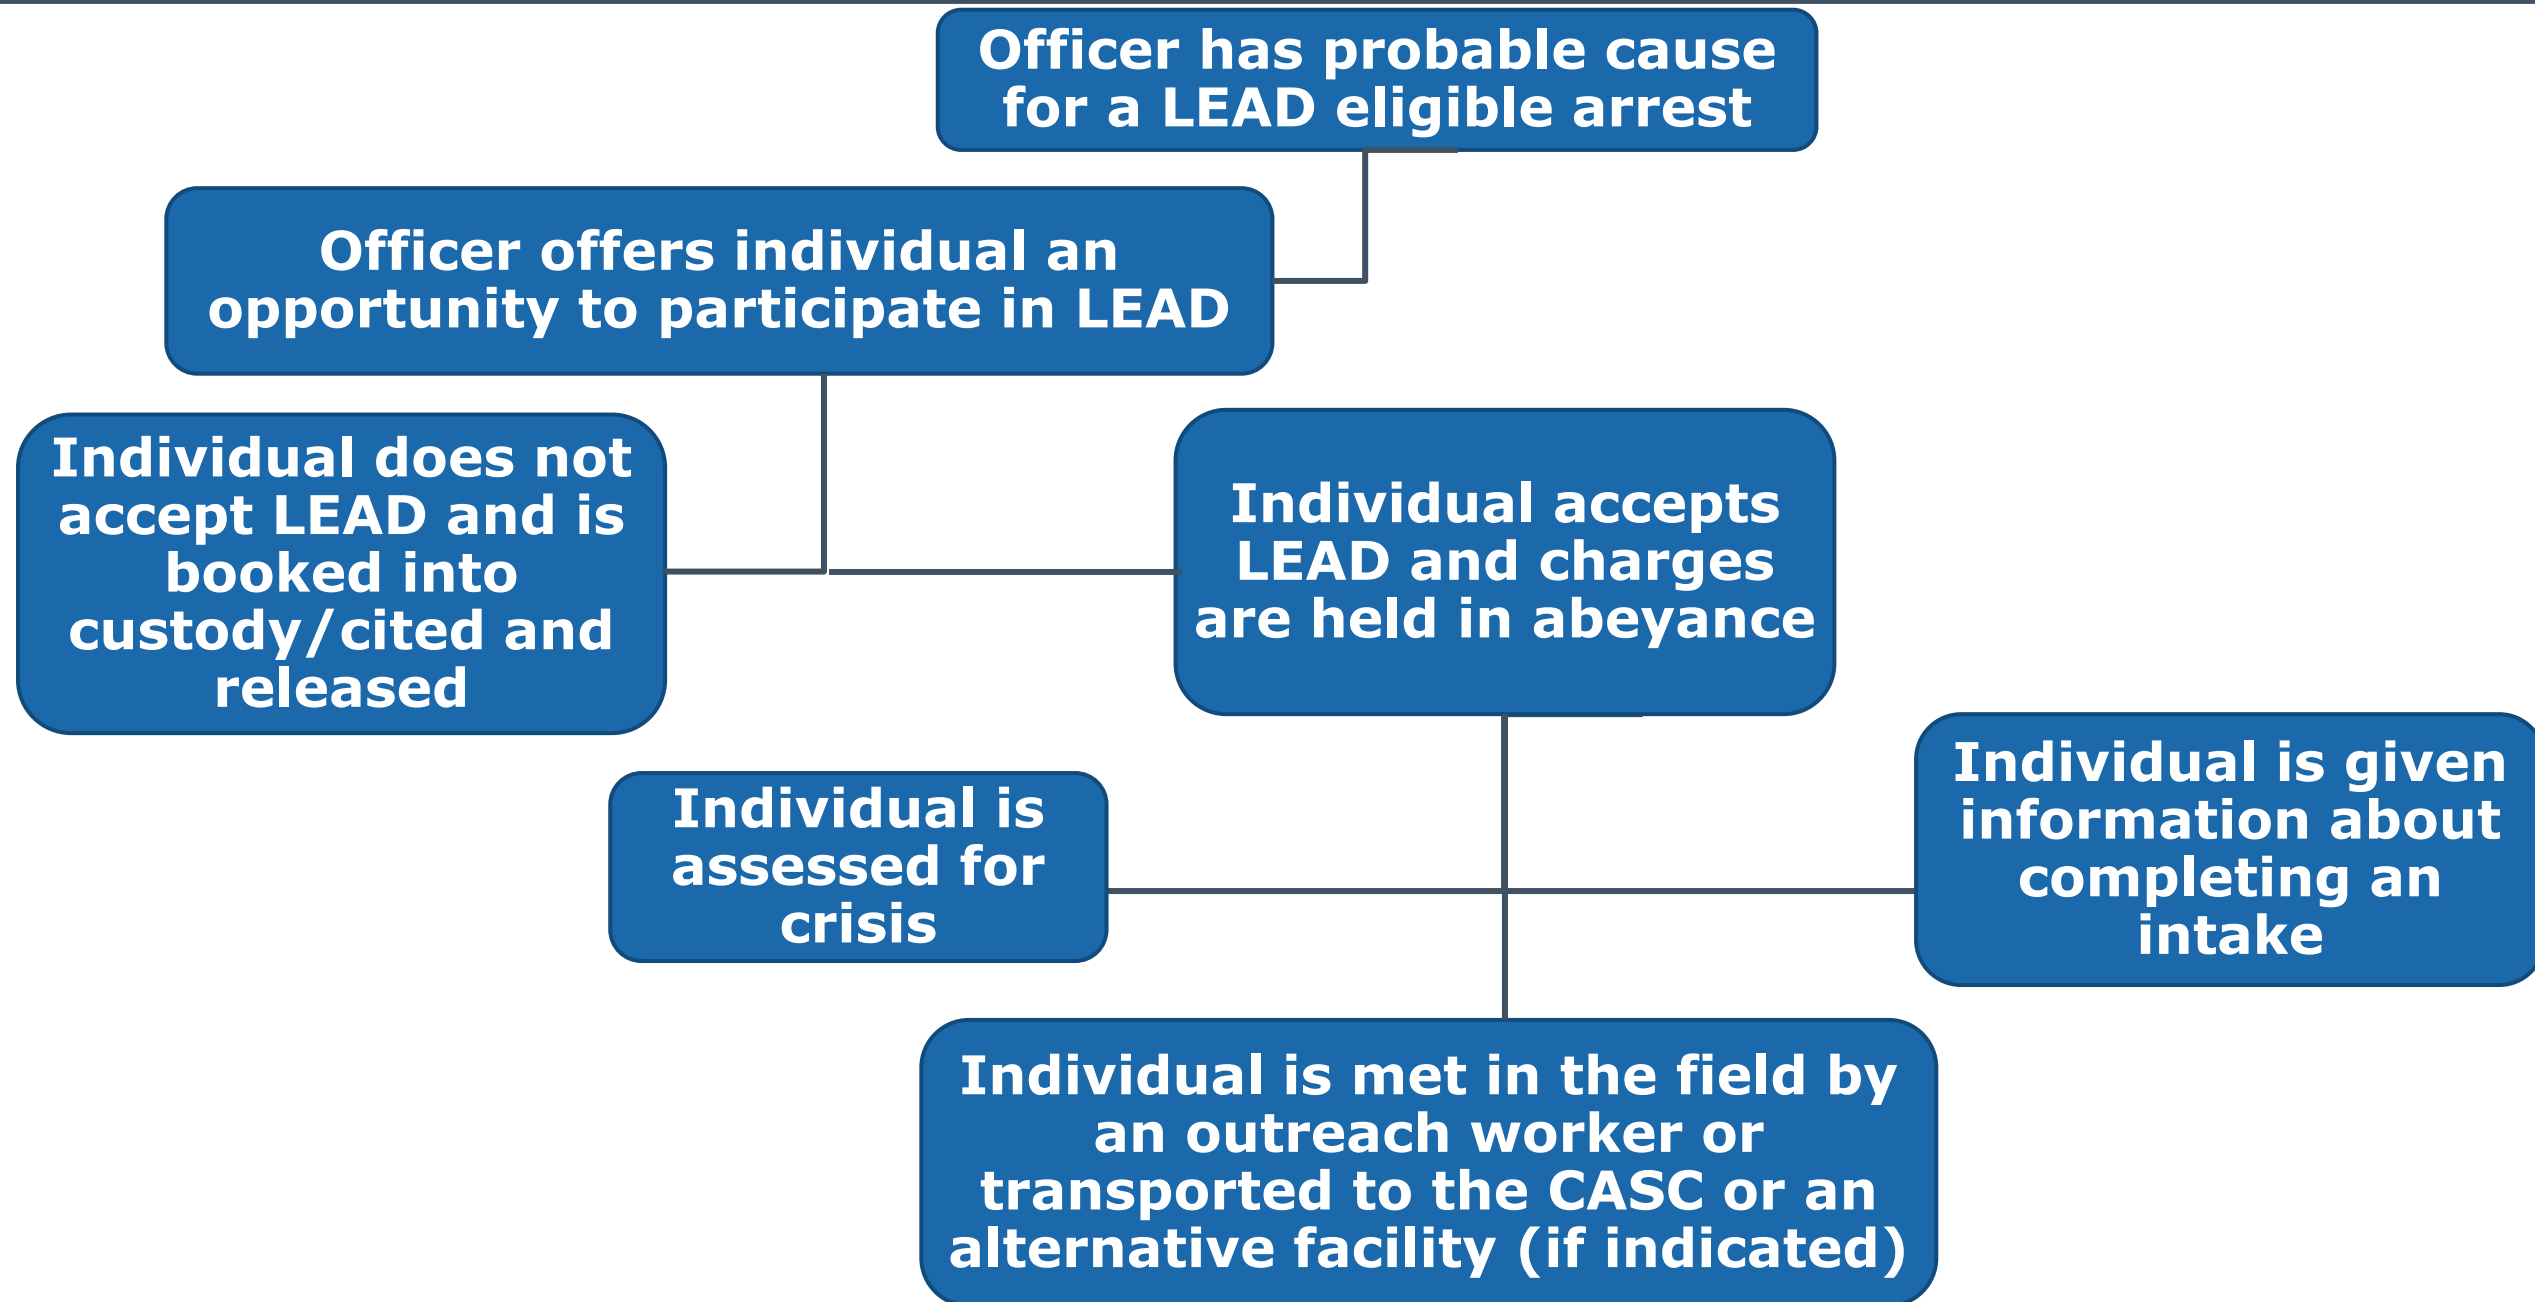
Officer has probable cause for a LEAD eligible arrest

Officer offers individual an opportunity to participate in LEAD

Individual does not accept LEAD and is booked into custody/cited and released

Individual accepts LEAD and charges are held in abeyance

Individual is assessed for crisis

Individual is given information about completing an intake

Individual is met in the field by an outreach worker or transported to the CASC or an alternative facility (if indicated)